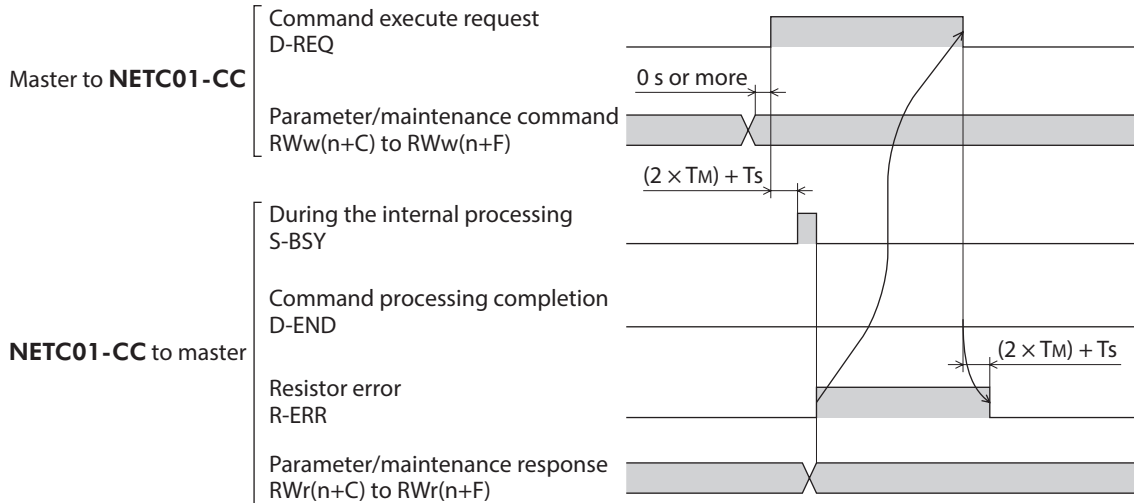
Master to **NETC01-CC**

Command execute request
D-REQ

Parameter/maintenance command
RWw(n+C) to RWw(n+F)

0 s or more

$(2 \times T_M) + T_S$

**NETC01-CC** to master

During the internal processing
S-BSY

Command processing completion
D-END

Resistor error
R-ERR

$(2 \times T_M) + T_S$

Parameter/maintenance response
RWr(n+C) to RWr(n+F)